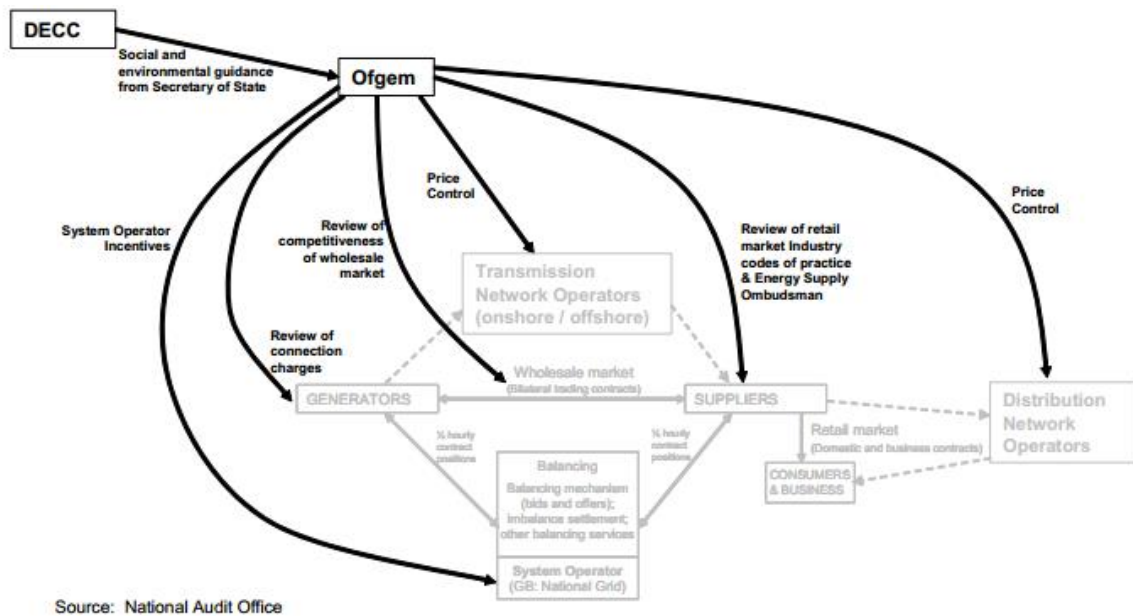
DECC

Social and environmental guidance from Secretary of State

Ofgem

Price Control

Price Control

System Operator Incentives

Review of competitiveness of wholesale market

Review of retail market Industry codes of practice & Energy Supply Ombudsman

Transmission Network Operators (onshore / offshore)

Review of connection charges

Wholesale market
(Bilateral trading contracts)

GENERATORS

SUPPLIERS

Distribution Network Operators

½ hourly contract positions

½ hourly contract positions

Retail market
(Domestic and business contracts)

Balancing
Balancing mechanism (bids and offers); imbalance settlement; other balancing services

CONSUMERS & BUSINESS

System Operator
(GB: National Grid)

Source: National Audit Office